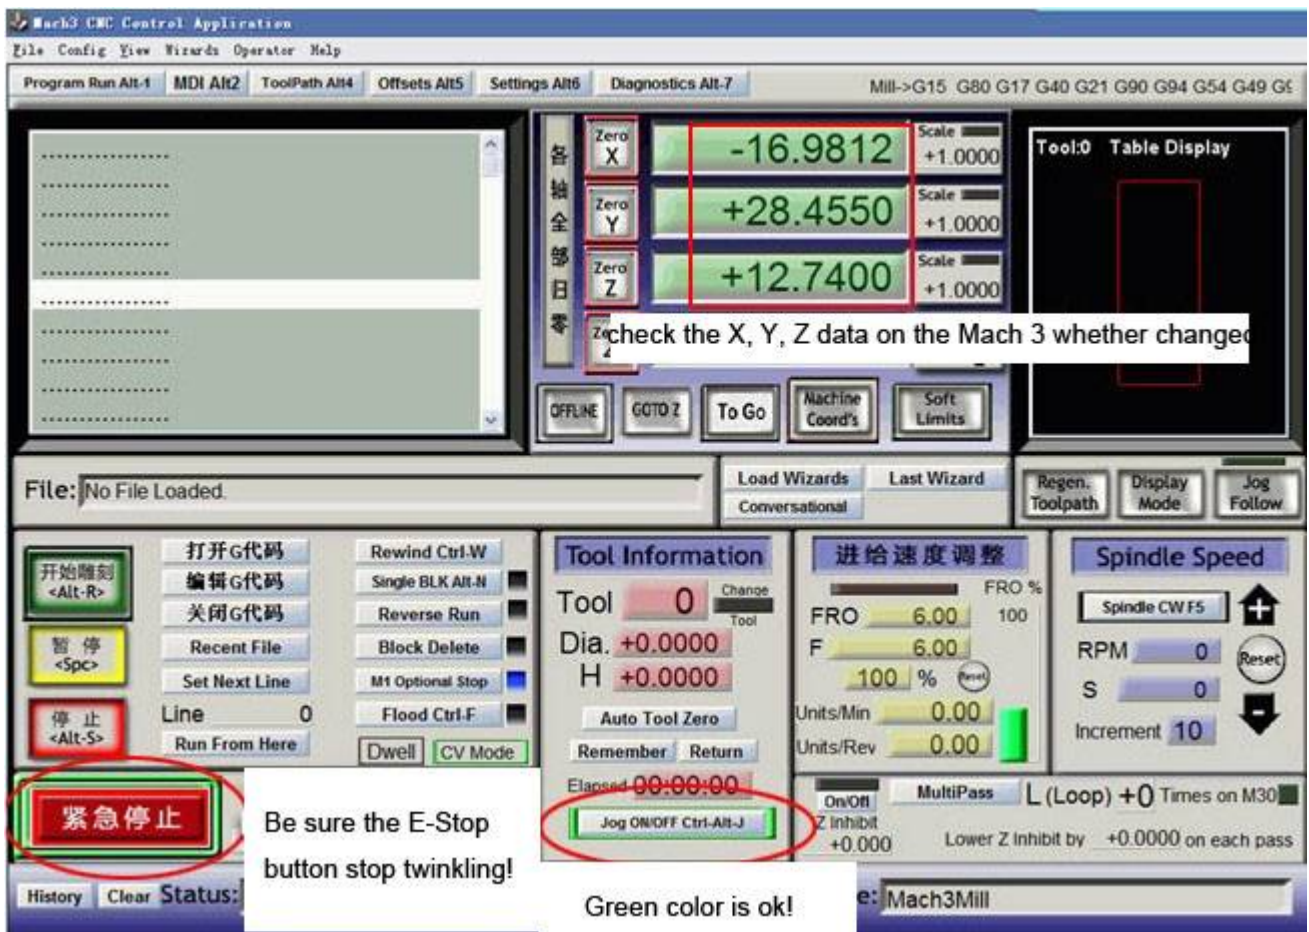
Mach3 CNC Control Application

File Config View Wizards Operator Help

Program Run Alt-1 MDI Alt2 ToolPath Alt4 Offsets Alt5 Settings Alt6 Diagnostics Alt-7

Mill->G15 G80 G17 G40 G21 G90 G94 G54 G49 G6

各轴全部归零

Zero X -16.9812 Scale +1.0000

Zero Y +28.4550 Scale +1.0000

Zero Z +12.7400 Scale +1.0000

check the X, Y, Z data on the Mach 3 whether changed

Tool:0 Table Display

OFFLINE GOTO Z To Go Machine Coord's Soft Limits

File: No File Loaded.

Load Wizards Last Wizard Conversational

Regen. Toolpath Display Mode Jog Follow

开始雕刻 <Alt-R>

打开G代码 编辑G代码 关闭G代码 Recent File Set Next Line

Rewind Ctrl-W Single BLK Alt-N Reverse Run Block Delete M1 Optional Stop Flood Ctrl-F

暂停 <Spc>

停止 <Alt-S>

Line 0 Run From Here Dwell CV Mode

Tool Information

Tool 0 Change Tool

Dia. +0.0000

H +0.0000

Auto Tool Zero Remember Return

Elapsed 00:00:00

Jog ON/OFF Ctrl-Alt-J

进给速度调整

FRO % 100

FRO 6.00

F 6.00

100 % Reset

Units/Min 0.00

Units/Rev 0.00

Spindle Speed

Spindle CW F5

RPM 0

S 0

Increment 10

Reset

紧急停止

Be sure the E-Stop button stop twinkling!

Green color is ok!

On/Off Z Inhibit +0.000

MultiPass L(Loop) +0 Times on M30

Lower Z Inhibit by +0.0000 on each pass

History Clear Status:

e: Mach3Mill